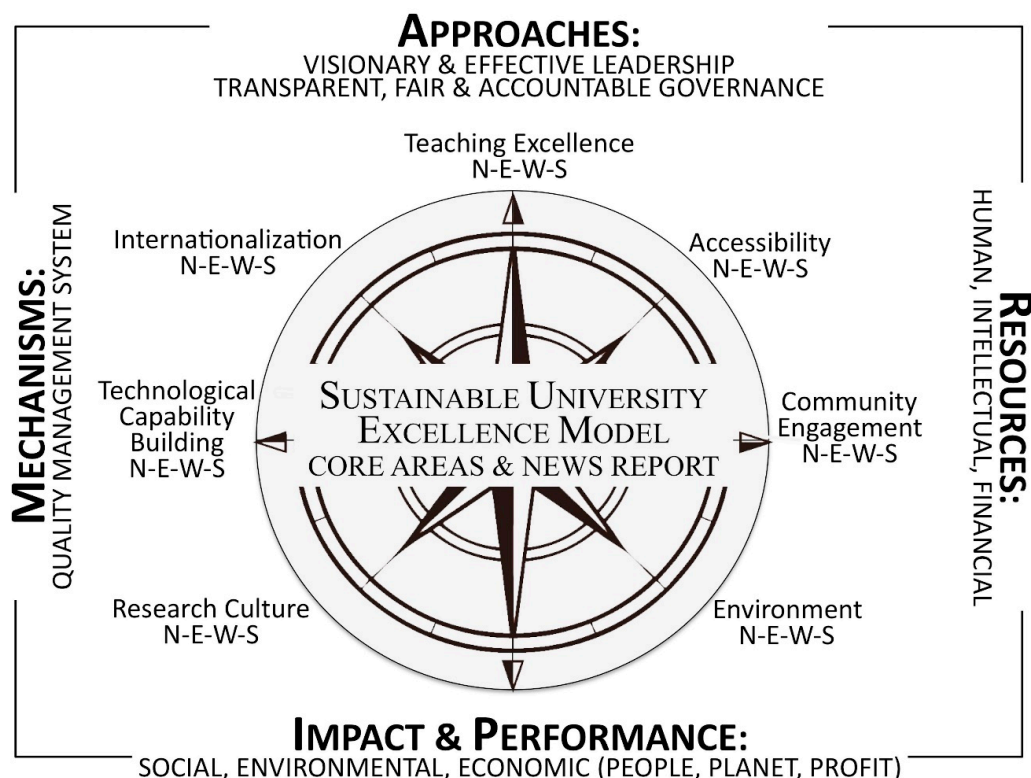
APPROACHES:
VISIONARY & EFFECTIVE LEADERSHIP
TRANSPARENT, FAIR & ACCOUNTABLE GOVERNANCE

Teaching Excellence
N-E-W-S

Internationalization
N-E-W-S

Accessibility
N-E-W-S

MECHANISMS:
QUALITY MANAGEMENT SYSTEM

RESOURCES:
HUMAN, INTELLECTUAL, FINANCIAL

Technological Capability Building
N-E-W-S

SUSTAINABLE UNIVERSITY EXCELLENCE MODEL
CORE AREAS & NEWS REPORT

Community Engagement
N-E-W-S

Research Culture
N-E-W-S

Environment
N-E-W-S

IMPACT & PERFORMANCE:
SOCIAL, ENVIRONMENTAL, ECONOMIC (PEOPLE, PLANET, PROFIT)